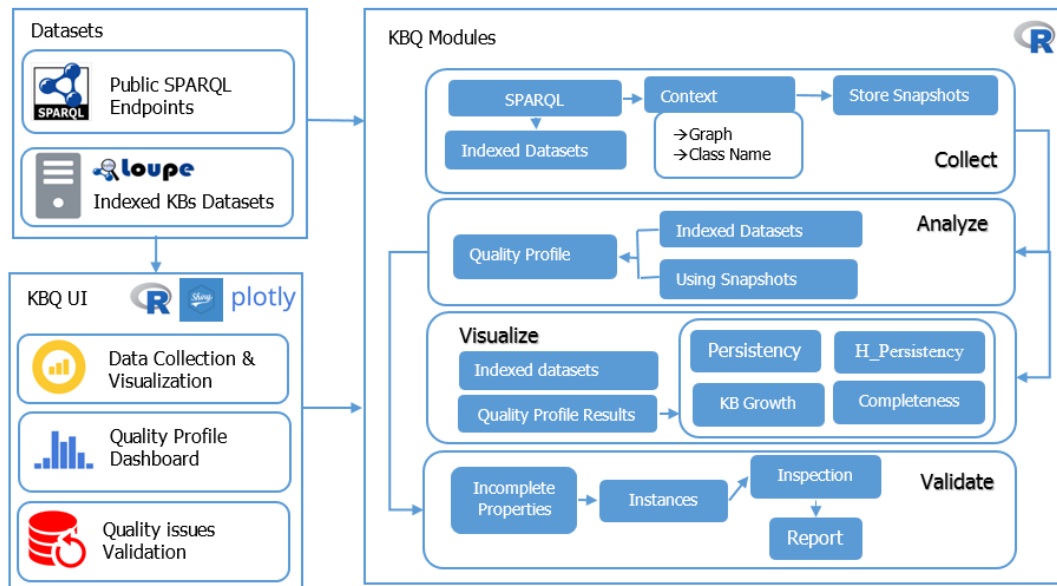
Datasets

SPARQL

Public SPARQL Endpoints

loupe

Indexed KBs Datasets

KBQ UI

R

Shiny

plotly

Data Collection & Visualization

Quality Profile Dashboard

Quality issues Validation

KBQ Modules

R

SPARQL

Context

Store Snapshots

Indexed Datasets

→Graph
→Class Name

Collect

Analyze

Quality Profile

Indexed Datasets

Using Snapshots

Visualize

Indexed datasets

Quality Profile Results

Persistency

H_Persistency

KB Growth

Completeness

Incomplete Properties

Instances

Inspection

Validate

Report